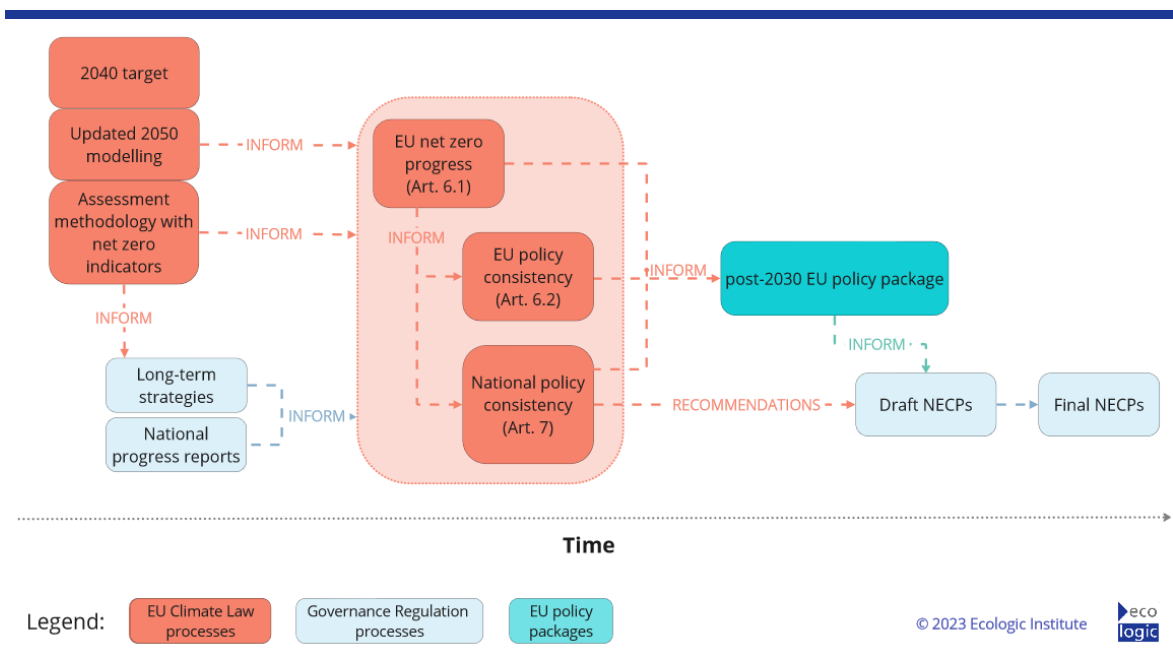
2040 target

Updated 2050 modelling

Assessment methodology with net zero indicators

INFORM

INFORM

INFORM

EU net zero progress (Art. 6.1)

INFORM

EU policy consistency (Art. 6.2)

INFORM

post-2030 EU policy package

National policy consistency (Art. 7)

Long-term strategies

National progress reports

INFORM

INFORM

RECOMMENDATIONS

Draft NECPs

Final NECPs

Time

Legend: EU Climate Law processes | Governance Regulation processes | EU policy packages

© 2023 Ecologic Institute

eco logic